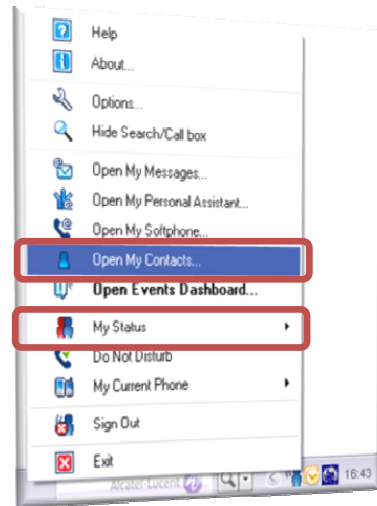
Help
About...
Options...
Hide Search/Call box
Open My Messages...
Open My Personal Assistant...
Open My Softphone...
Open My Contacts...
Open Events Dashboard...
My Status
Do Not Disturb
My Current Phone
Sign Out
Exit
Alcatel·Lucent
16:43